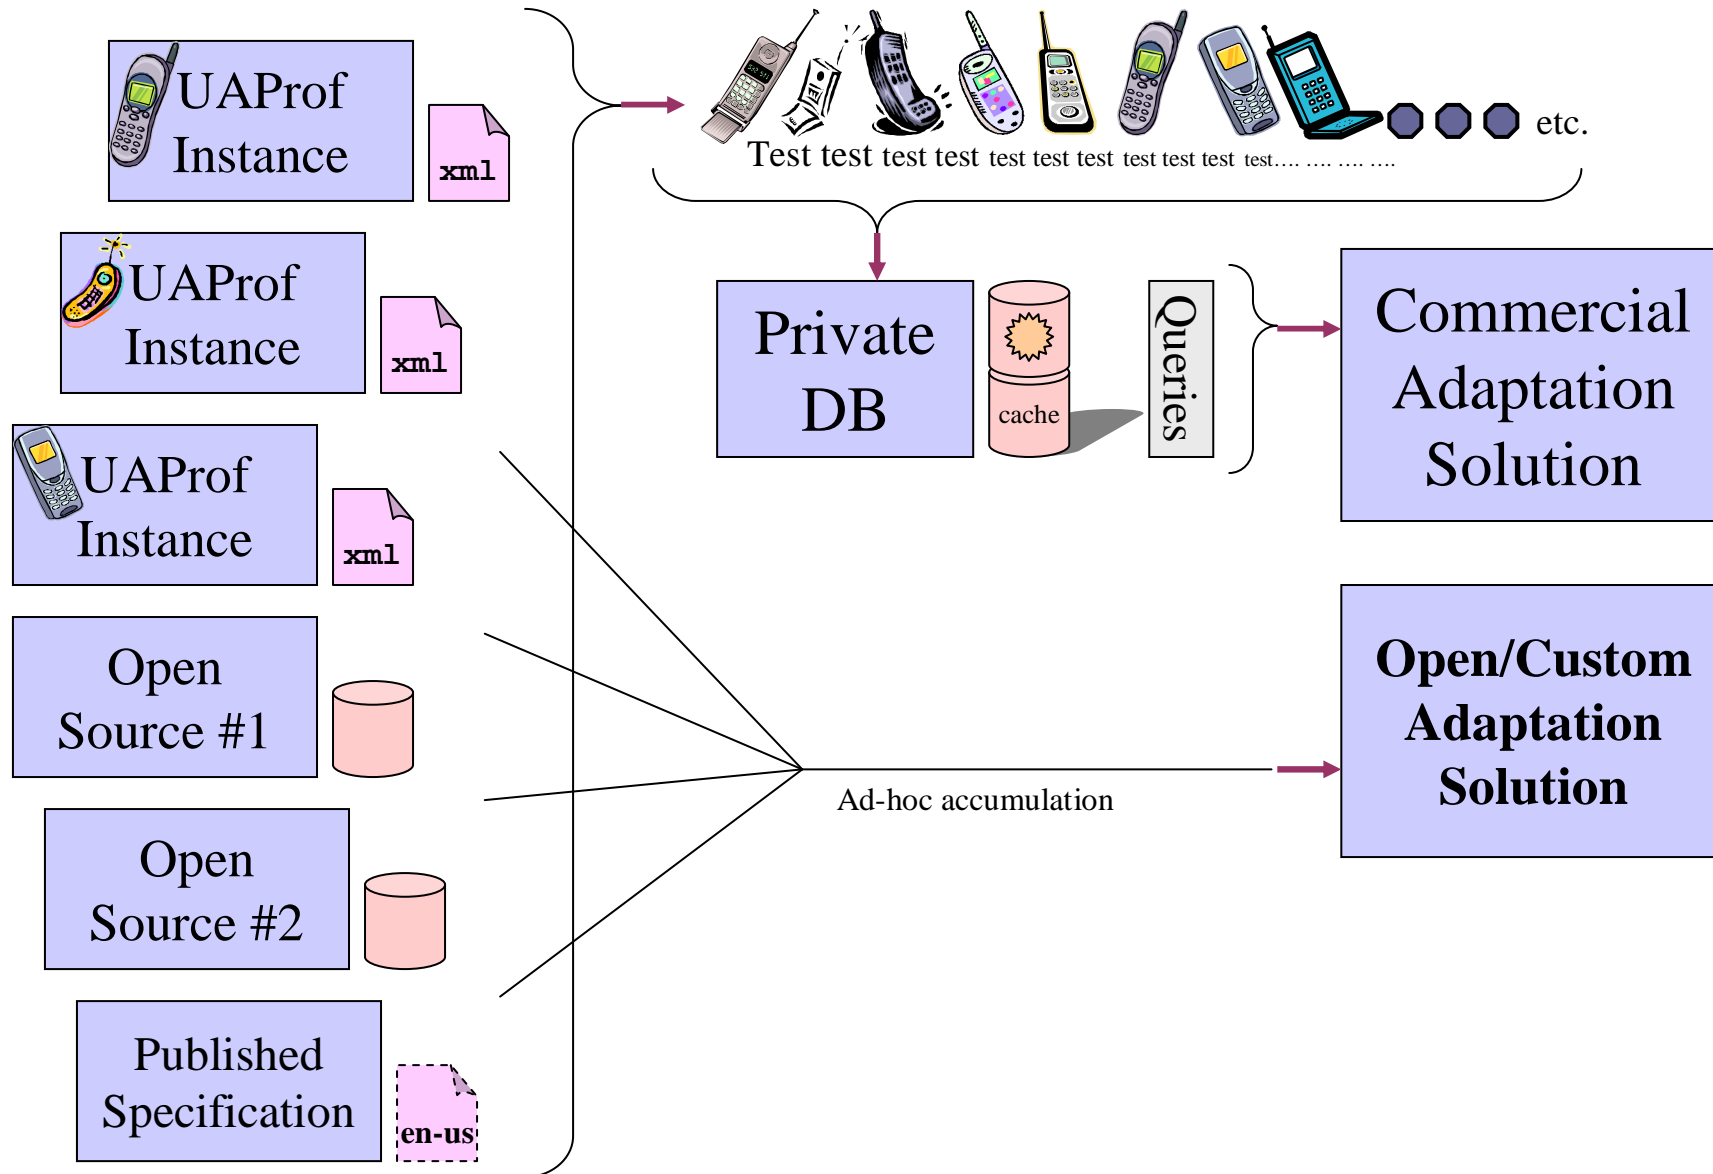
UAProf Instance

xml

UAProf Instance

xml

UAProf Instance

xml

Open Source #1

Open Source #2

Published Specification

en-us

etc.

Test test test test test test test test test test test.... .... .... ....

Private DB

cache

Queries

Commercial Adaptation Solution

Ad-hoc accumulation

Open/Custom Adaptation Solution